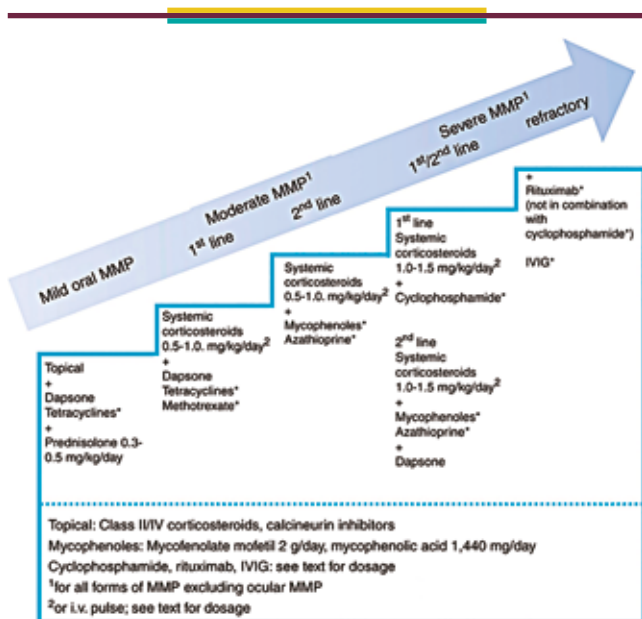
Mild oral MMP

Moderate MMP$^1$
1$^{st}$ line
2$^{nd}$ line

Severe MMP$^1$
1$^{st}$/2$^{nd}$ line
refractory

Topical
+
Dapsone
Tetracyclines*
+
Prednisolone 0.3-0.5 mg/kg/day

Systemic corticosteroids 0.5-1.0. mg/kg/day$^2$
+
Dapsone
Tetracyclines*
Methotrexate*

Systemic corticosteroids 0.5-1.0. mg/kg/day$^2$
+
Mycophenoles*
Azathioprine*

1$^{st}$ line
Systemic corticosteroids 1.0-1.5 mg/kg/day$^2$
+
Cyclophosphamide*

2$^{nd}$ line
Systemic corticosteroids 1.0-1.5 mg/kg/day$^2$
+
Mycophenoles*
Azathioprine*
+
Dapsone

+
Rituximab*
(not in combination with cyclophosphamide*)

IVIG*

Topical: Class II/IV corticosteroids, calcineurin inhibitors
Mycophenoles: Mycofenolate mofetil 2 g/day, mycophenolic acid 1,440 mg/day
Cyclophosphamide, rituximab, IVIG: see text for dosage
$^1$for all forms of MMP excluding ocular MMP
$^2$or i.v. pulse; see text for dosage